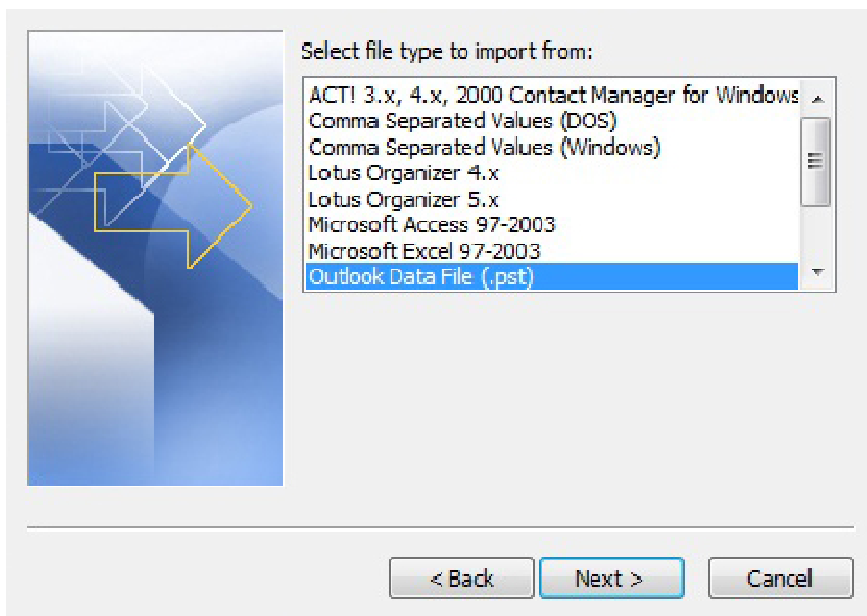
Select file type to import from:

ACT! 3.x, 4.x, 2000 Contact Manager for Windows
Comma Separated Values (DOS)
Comma Separated Values (Windows)
Lotus Organizer 4.x
Lotus Organizer 5.x
Microsoft Access 97-2003
Microsoft Excel 97-2003
Outlook Data File (.pst)

< Back
Next >
Cancel